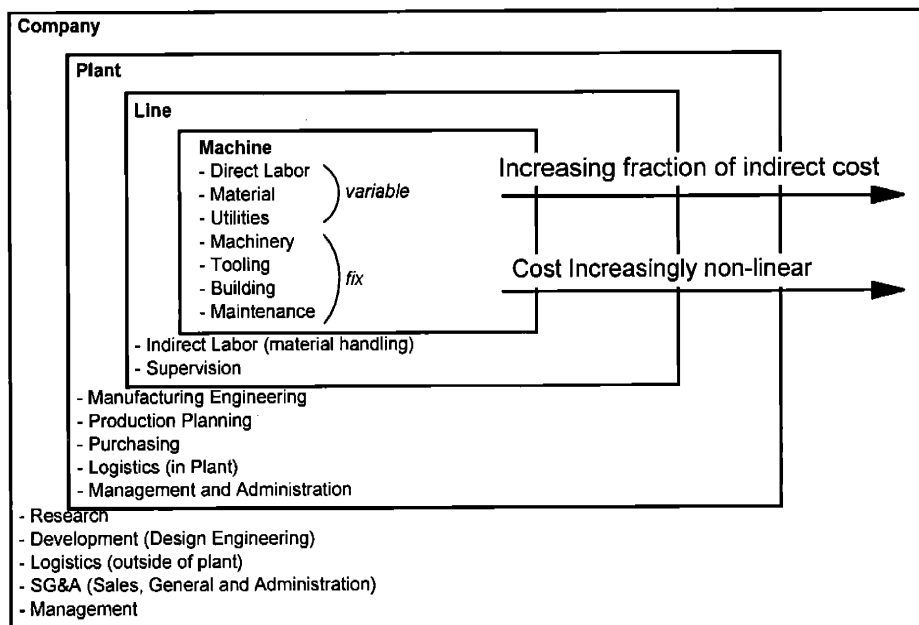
Company

Plant

Line

Machine
- Direct Labor
- Material
- Utilities
variable
- Machinery
- Tooling
- Building
- Maintenance
fix

Increasing fraction of indirect cost

Cost Increasingly non-linear

- Indirect Labor (material handling)
- Supervision

- Manufacturing Engineering
- Production Planning
- Purchasing
- Logistics (in Plant)
- Management and Administration

- Research
- Development (Design Engineering)
- Logistics (outside of plant)
- SG&A (Sales, General and Administration)
- Management